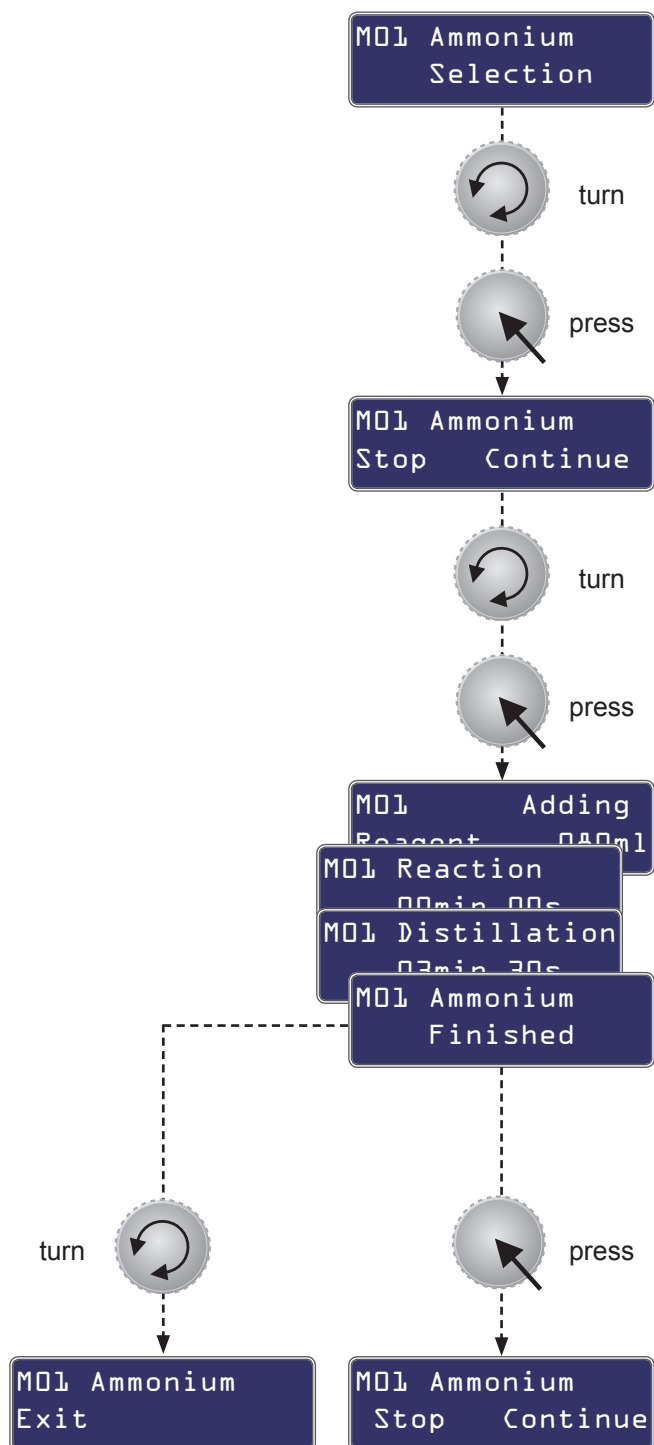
M01 Ammonium
Selection

turn

press

M01 Ammonium
Stop Continue

turn

press

M01 Adding
Reagent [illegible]ml

M01 Reaction
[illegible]min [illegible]s

M01 Distillation
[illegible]min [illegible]s

M01 Ammonium
Finished

turn

press

M01 Ammonium
Exit

M01 Ammonium
Stop Continue